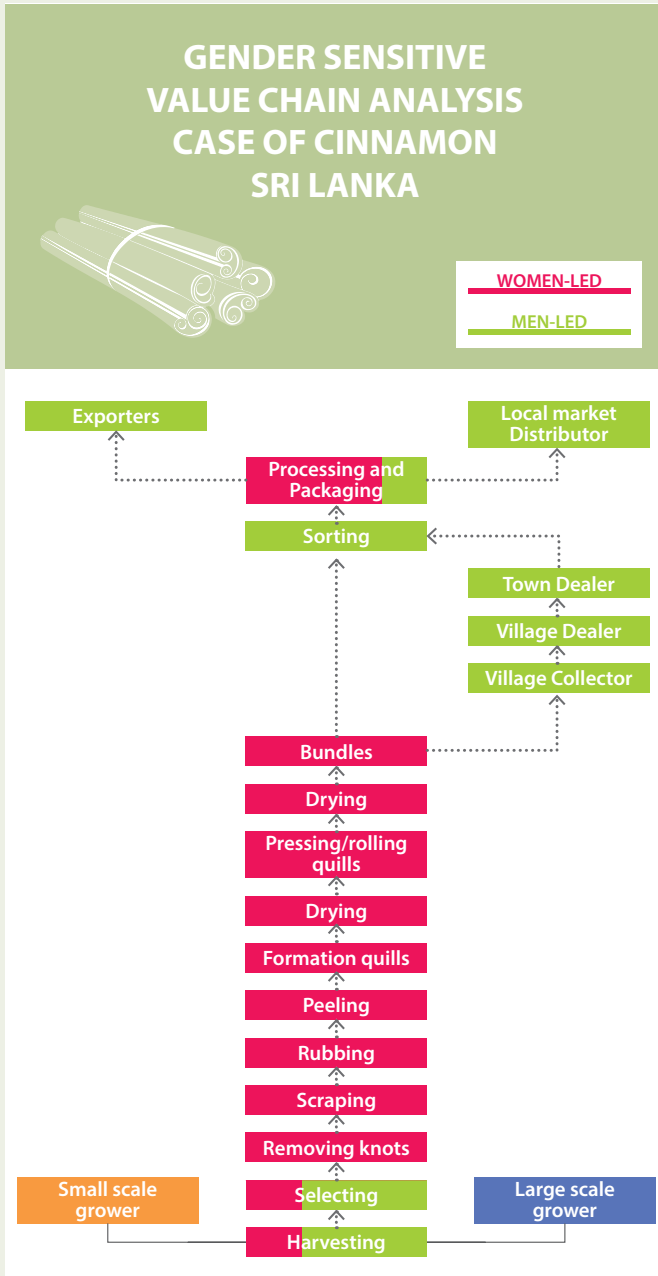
GENDER SENSITIVE VALUE CHAIN ANALYSIS CASE OF CINNAMON SRI LANKA

WOMEN-LED

MEN-LED

Exporters

Local market Distributor

Processing and Packaging

Sorting

Town Dealer

Village Dealer

Village Collector

Bundles

Drying

Pressing/rolling quills

Drying

Formation quills

Peeling

Rubbing

Scraping

Removing knots

Small scale grower

Selecting

Large scale grower

Harvesting